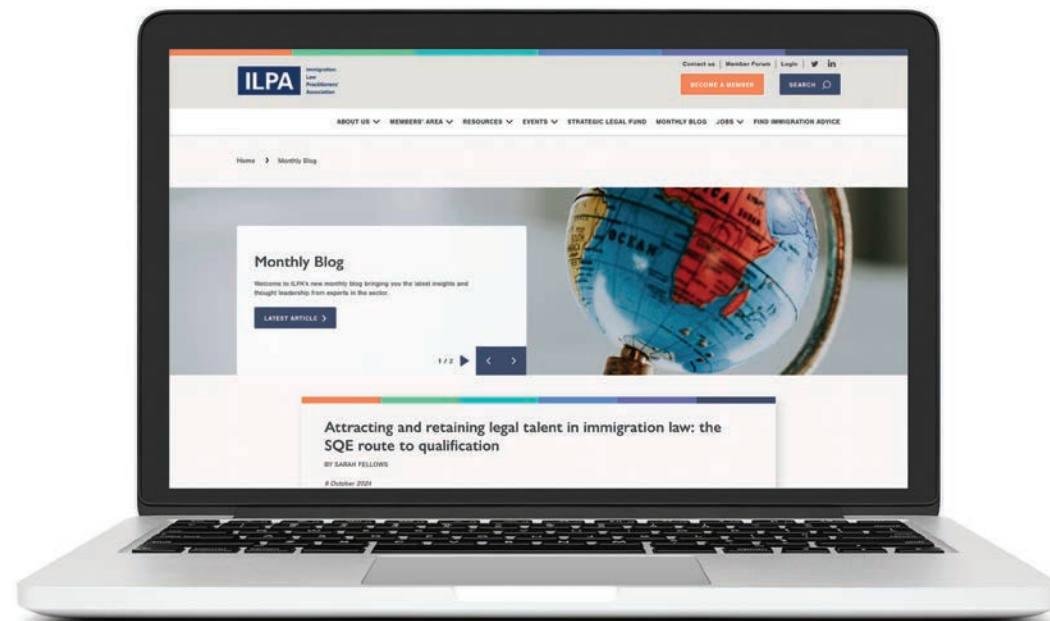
ILPA Immigration Law Practitioners' Association

Contact us | Member Forum | Login |

BECOME A MEMBER

SEARCH

ABOUT US MEMBERS' AREA RESOURCES EVENTS STRATEGIC LEGAL FUND MONTHLY BLOG JOBS FIND IMMIGRATION ADVICE

Home › Monthly Blog

Monthly Blog

Welcome to ILPA's new monthly blog bringing you the latest insights and thought leadership from experts in the sector.

LATEST ARTICLE ›

1 / 2

OCEAN

Attracting and retaining legal talent in immigration law: the SQE route to qualification

BY SARAH FELLOWS

8 October 2024